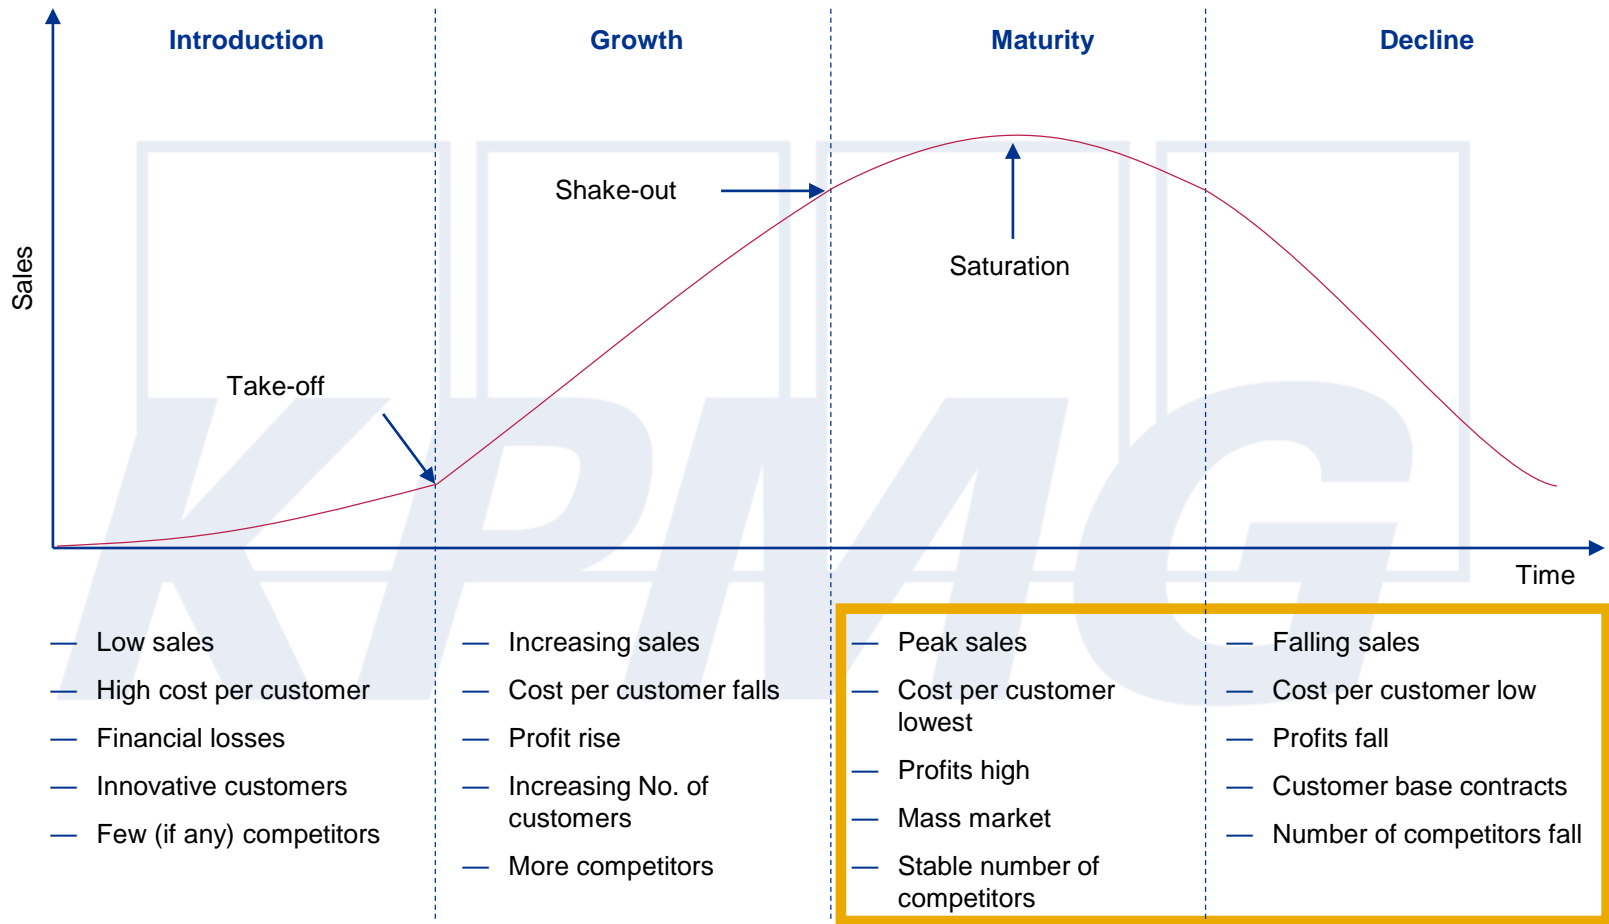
Introduction

Growth

Maturity

Decline

Sales

Shake-out

Saturation

Take-off

Time

KPMG

— Low sales
— High cost per customer
— Financial losses
— Innovative customers
— Few (if any) competitors

— Increasing sales
— Cost per customer falls
— Profit rise
— Increasing No. of customers
— More competitors

— Peak sales
— Cost per customer lowest
— Profits high
— Mass market
— Stable number of competitors

— Falling sales
— Cost per customer low
— Profits fall
— Customer base contracts
— Number of competitors fall